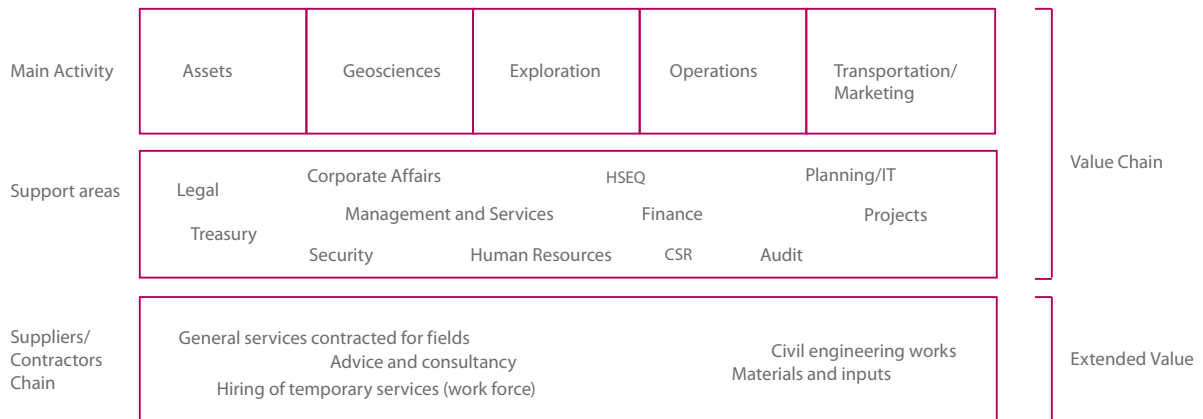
Main Activity

| Assets | Geosciences | Exploration | Operations | Transportation/ Marketing |
|---|---|---|---|---|

Support areas

Legal
Corporate Affairs
HSEQ
Planning/IT
Management and Services
Finance
Projects
Treasury
Security
Human Resources
CSR
Audit

Value Chain

Suppliers/ Contractors Chain

General services contracted for fields
Advice and consultancy
Hiring of temporary services (work force)
Civil engineering works
Materials and inputs

Extended Value